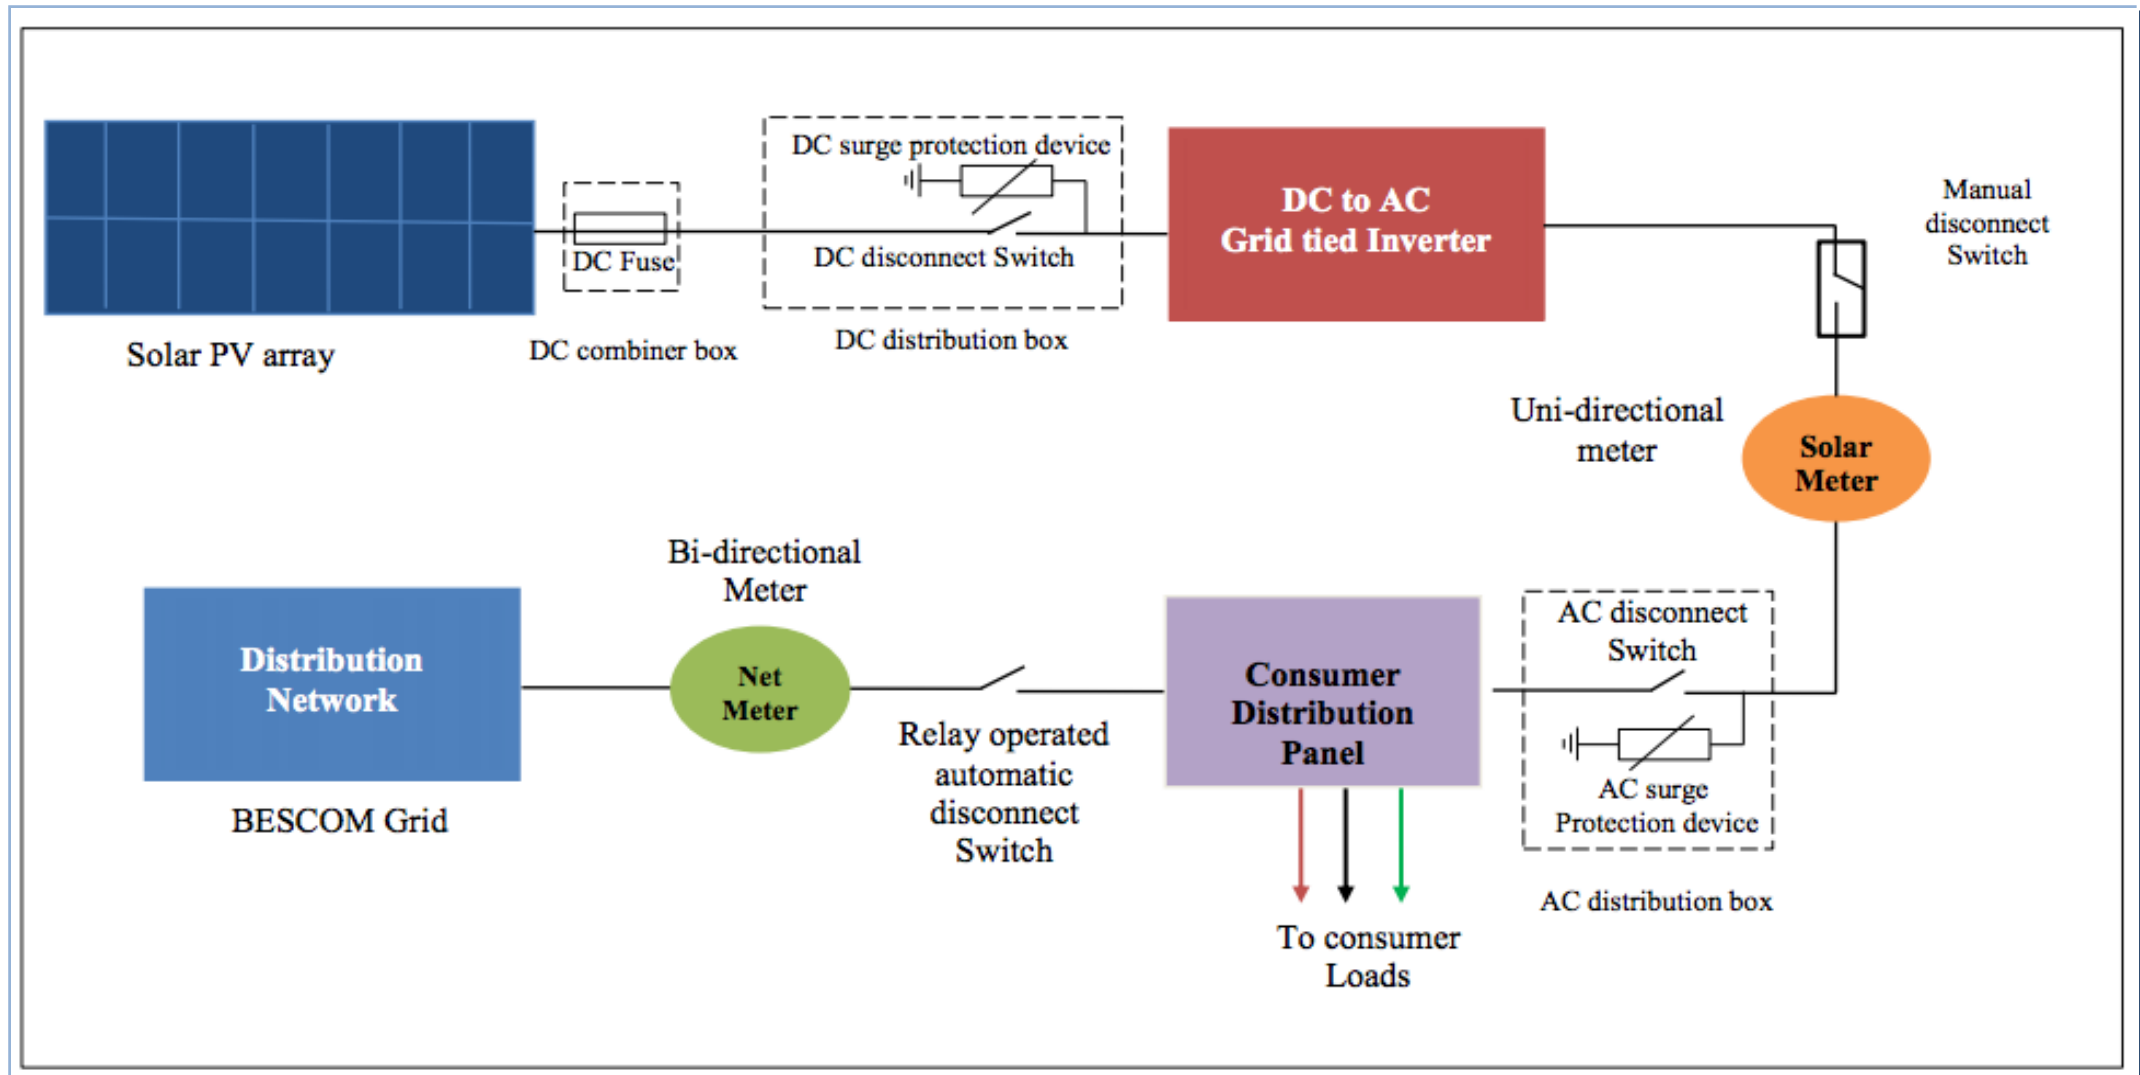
DC surge protection device

DC Fuse

DC disconnect Switch

DC to AC Grid tied Inverter

Manual disconnect Switch

Solar PV array

DC combiner box

DC distribution box

Uni-directional meter

Solar Meter

Bi-directional Meter

Distribution Network

Net Meter

AC disconnect Switch

Consumer Distribution Panel

Relay operated automatic disconnect Switch

AC surge Protection device

BESCOM Grid

AC distribution box

To consumer Loads